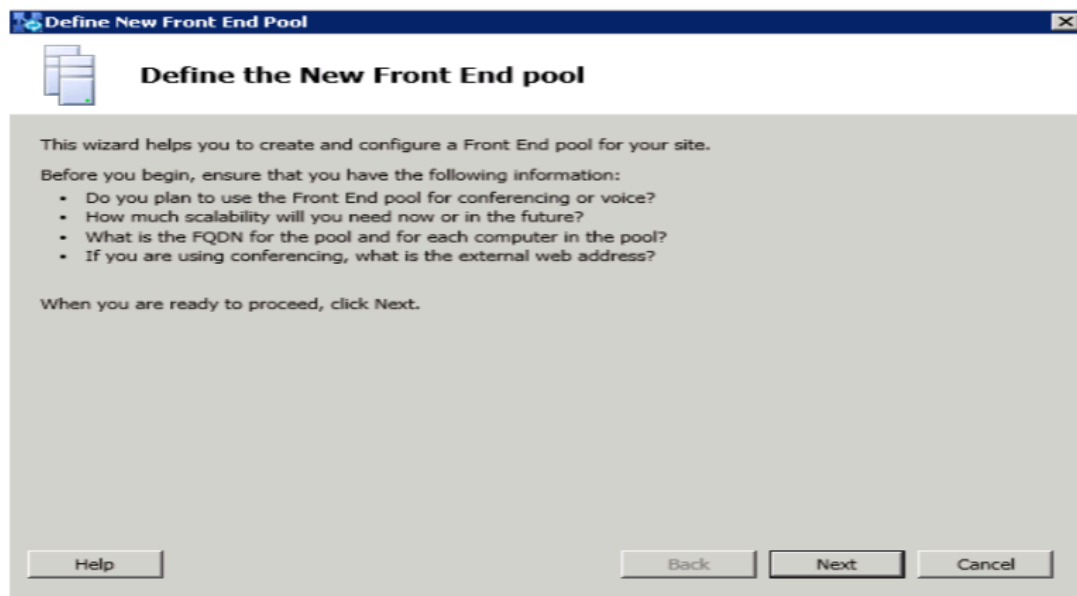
Define New Front End Pool

Define the New Front End pool

This wizard helps you to create and configure a Front End pool for your site.

Before you begin, ensure that you have the following information:
- Do you plan to use the Front End pool for conferencing or voice?
- How much scalability will you need now or in the future?
- What is the FQDN for the pool and for each computer in the pool?
- If you are using conferencing, what is the external web address?

When you are ready to proceed, click Next.

Help

Back

Next

Cancel